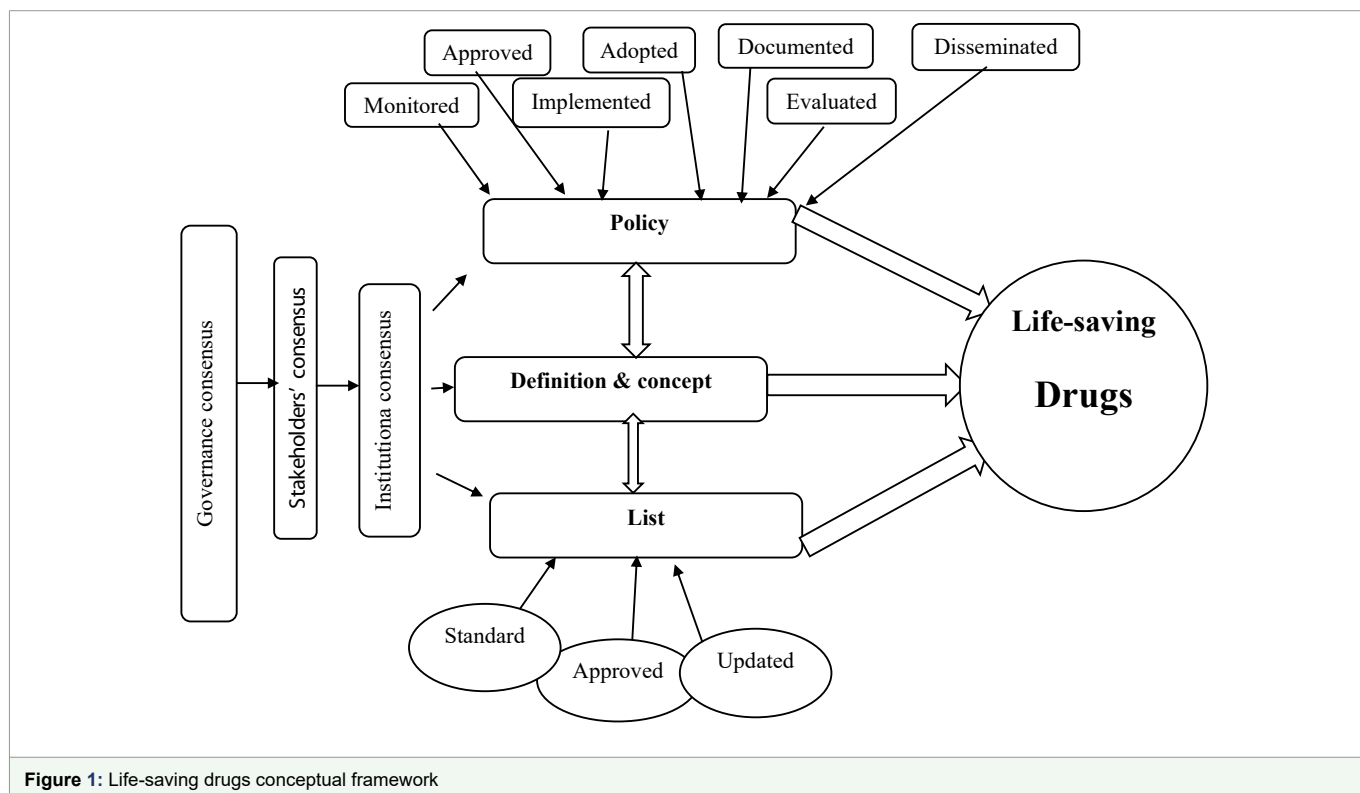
Approved

Adopted

Documented

Disseminated

Monitored

Implemented

Evaluated

Policy

Governance consensus

Stakeholders' consensus

Institutiona consensus

Definition & concept

Life-saving

Drugs

List

Standard

Approved

Updated

Figure 1: Life-saving drugs conceptual framework